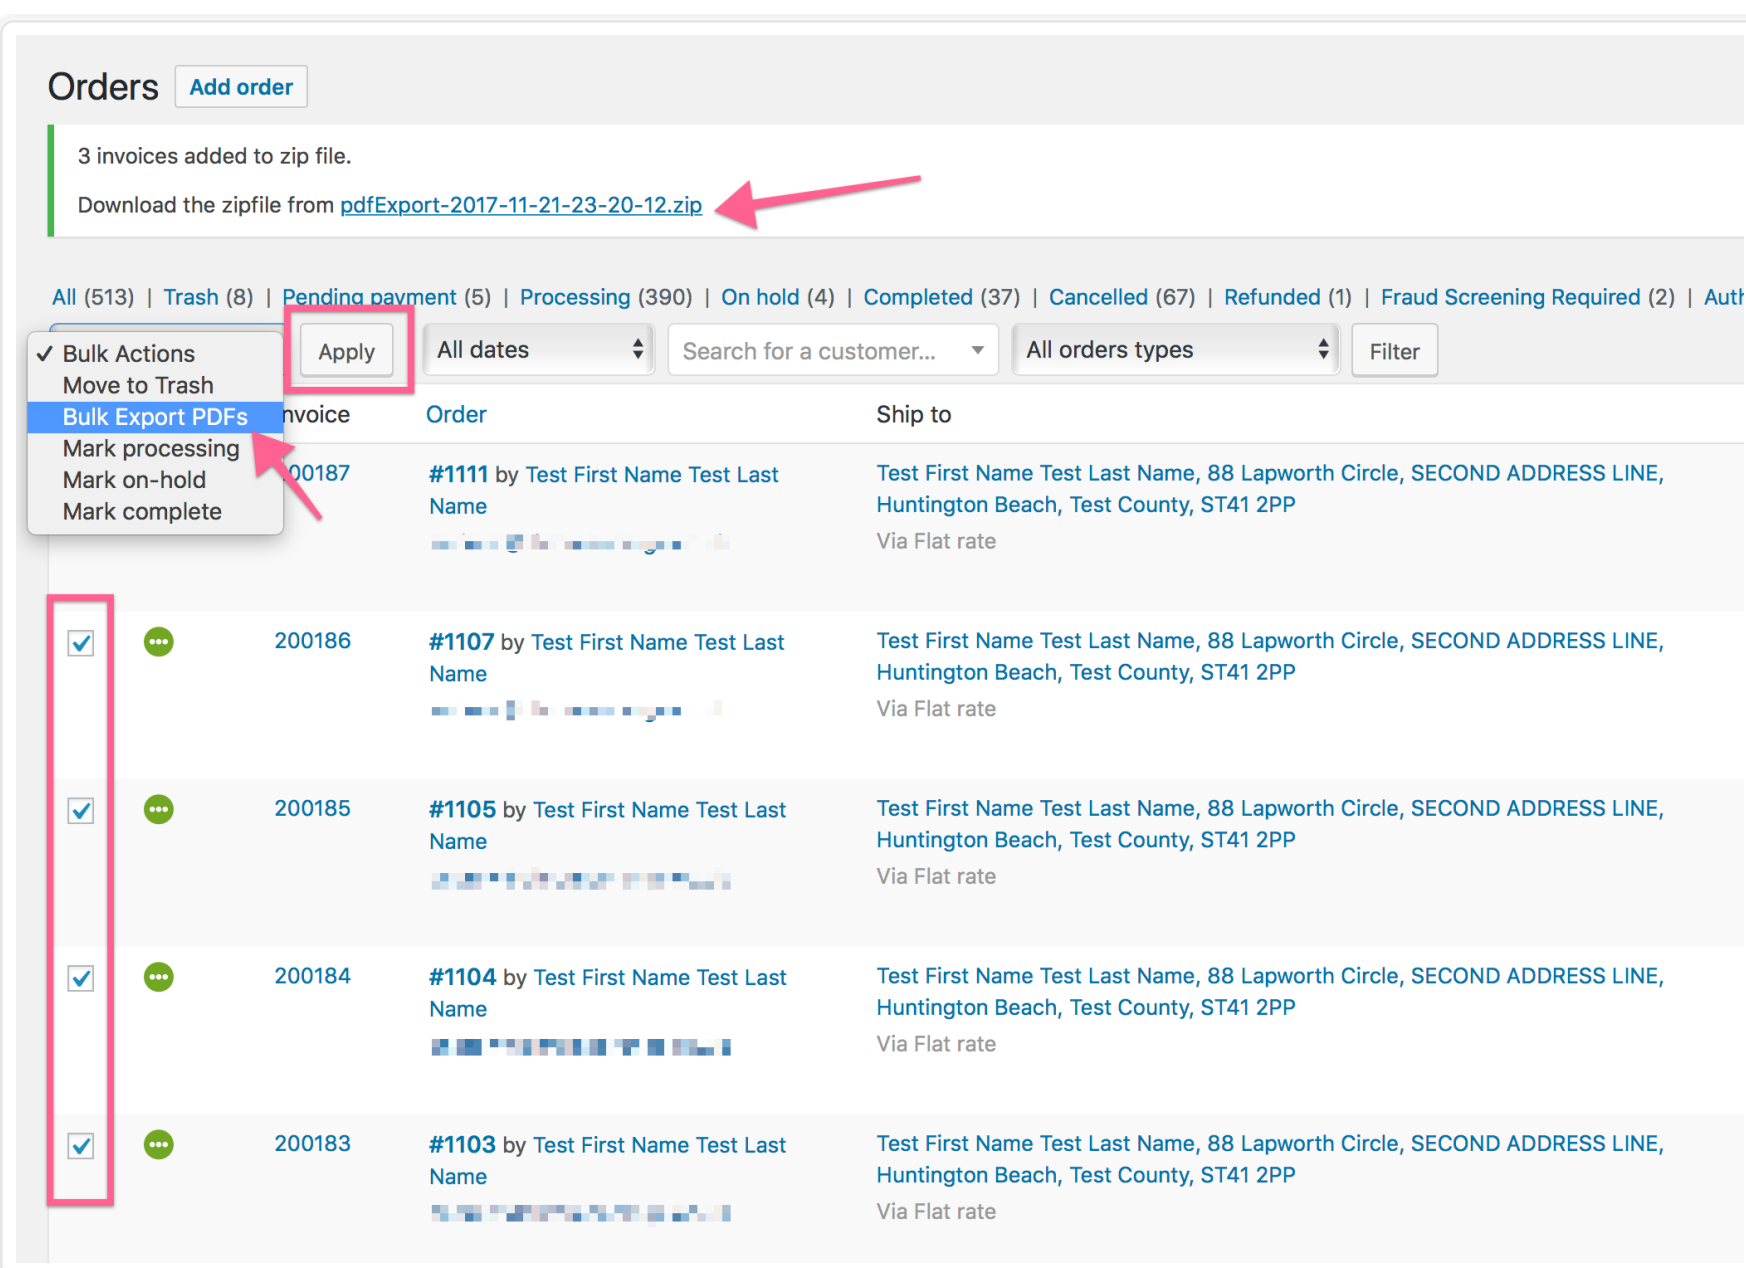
Orders Add order

3 invoices added to zip file.

Download the zipfile from pdfExport-2017-11-21-23-20-12.zip

All (513) | Trash (8) | Pending payment (5) | Processing (390) | On hold (4) | Completed (37) | Cancelled (67) | Refunded (1) | Fraud Screening Required (2) | Auth

✓ Bulk Actions
Move to Trash
Bulk Export PDFs
Mark processing
Mark on-hold
Mark complete

Apply | All dates | Search for a customer... | All orders types | Filter

nvoice | Order | Ship to

00187 | #1111 by Test First Name Test Last Name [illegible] | Test First Name Test Last Name, 88 Lapworth Circle, SECOND ADDRESS LINE, Huntington Beach, Test County, ST41 2PP Via Flat rate

200186 | #1107 by Test First Name Test Last Name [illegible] | Test First Name Test Last Name, 88 Lapworth Circle, SECOND ADDRESS LINE, Huntington Beach, Test County, ST41 2PP Via Flat rate

200185 | #1105 by Test First Name Test Last Name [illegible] | Test First Name Test Last Name, 88 Lapworth Circle, SECOND ADDRESS LINE, Huntington Beach, Test County, ST41 2PP Via Flat rate

200184 | #1104 by Test First Name Test Last Name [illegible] | Test First Name Test Last Name, 88 Lapworth Circle, SECOND ADDRESS LINE, Huntington Beach, Test County, ST41 2PP Via Flat rate

200183 | #1103 by Test First Name Test Last Name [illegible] | Test First Name Test Last Name, 88 Lapworth Circle, SECOND ADDRESS LINE, Huntington Beach, Test County, ST41 2PP Via Flat rate